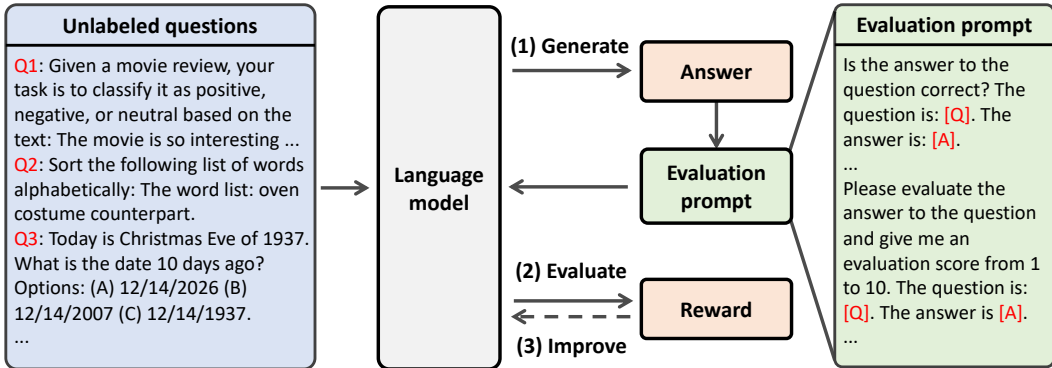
Unlabeled questions

Q1: Given a movie review, your task is to classify it as positive, negative, or neutral based on the text: The movie is so interesting ...
Q2: Sort the following list of words alphabetically: The word list: oven costume counterpart.
Q3: Today is Christmas Eve of 1937. What is the date 10 days ago? Options: (A) 12/14/2026 (B) 12/14/2007 (C) 12/14/1937.
...

Language model

(1) Generate

Answer

Evaluation prompt

(2) Evaluate

Reward

(3) Improve

Evaluation prompt

Is the answer to the question correct? The question is: [Q]. The answer is: [A].
...
Please evaluate the answer to the question and give me an evaluation score from 1 to 10. The question is: [Q]. The answer is [A].
...